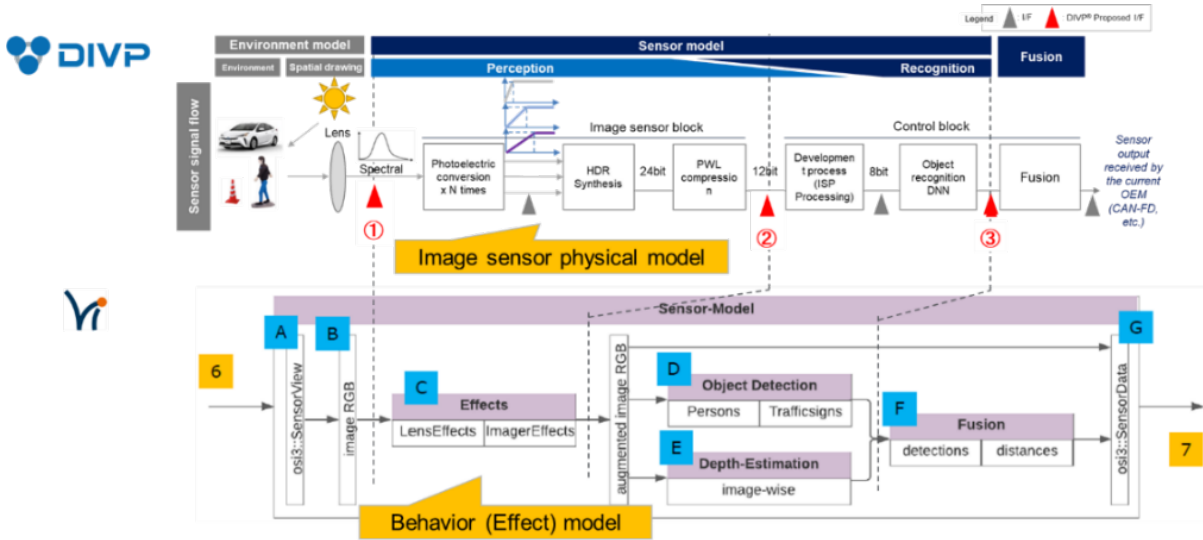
Legend I/F DIVP® Proposed I/F

DIVP

Environment model
Environment
Spatial drawing

Sensor model
Perception
Recognition
Fusion

Sensor signal flow

Lens
Spectral
①

Image sensor block
Photoelectric conversion x N times
HDR Synthesis
24bit
PWL compression
12bit
②

Control block
Development process (ISP Processing)
8bit
Object recognition DNN
③
Fusion

Sensor output received by the current OEM (CAN-FD, etc.)

Image sensor physical model

Sensor-Model

6
A
osi3::SensorView
B
image RGB
C
Effects
LensEffects
ImagerEffects
augmented image RGB
D
Object Detection
Persons
Trafficsigns
E
Depth-Estimation
image-wise
F
Fusion
detections
distances
G
osi3::SensorData
7

Behavior (Effect) model